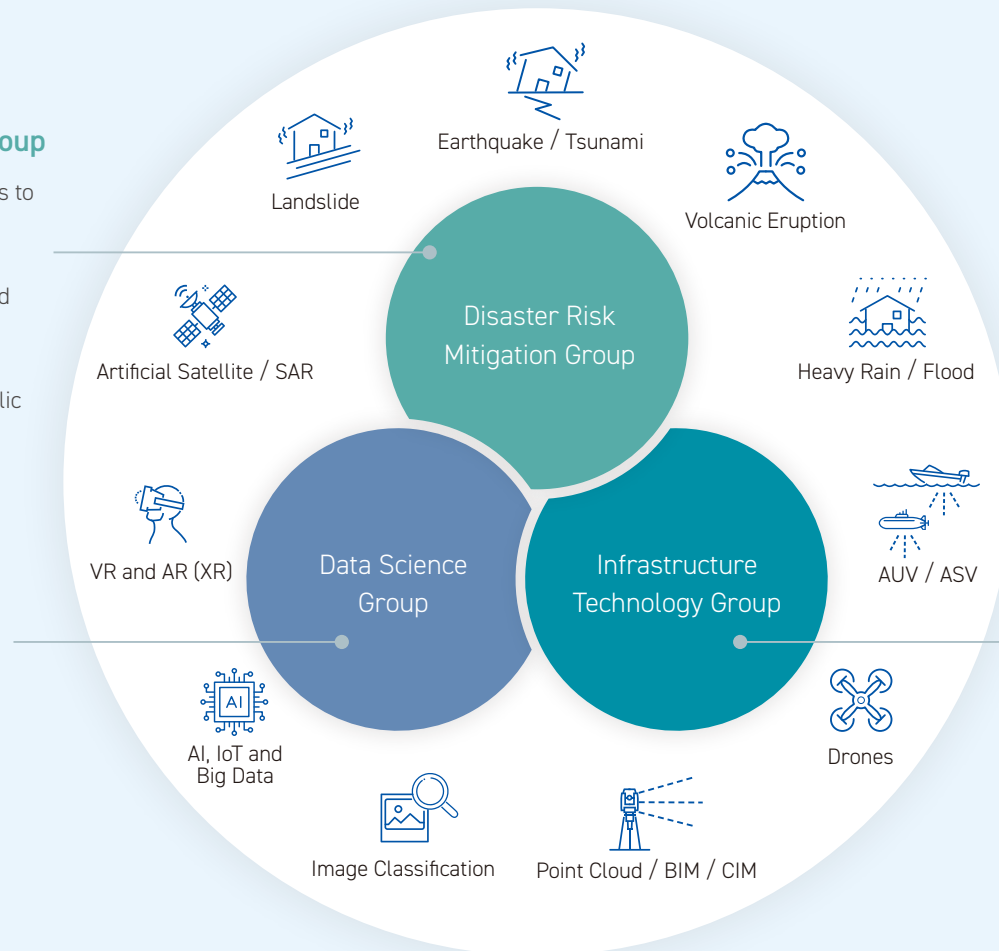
oup

s to

d

lic

Earthquake / Tsunami

Landslide

Volcanic Eruption

Disaster Risk Mitigation Group

Artificial Satellite / SAR

Heavy Rain / Flood

VR and AR (XR)

Data Science Group

Infrastructure Technology Group

AUV / ASV

AI

AI, IoT and Big Data

Drones

Image Classification

Point Cloud / BIM / CIM